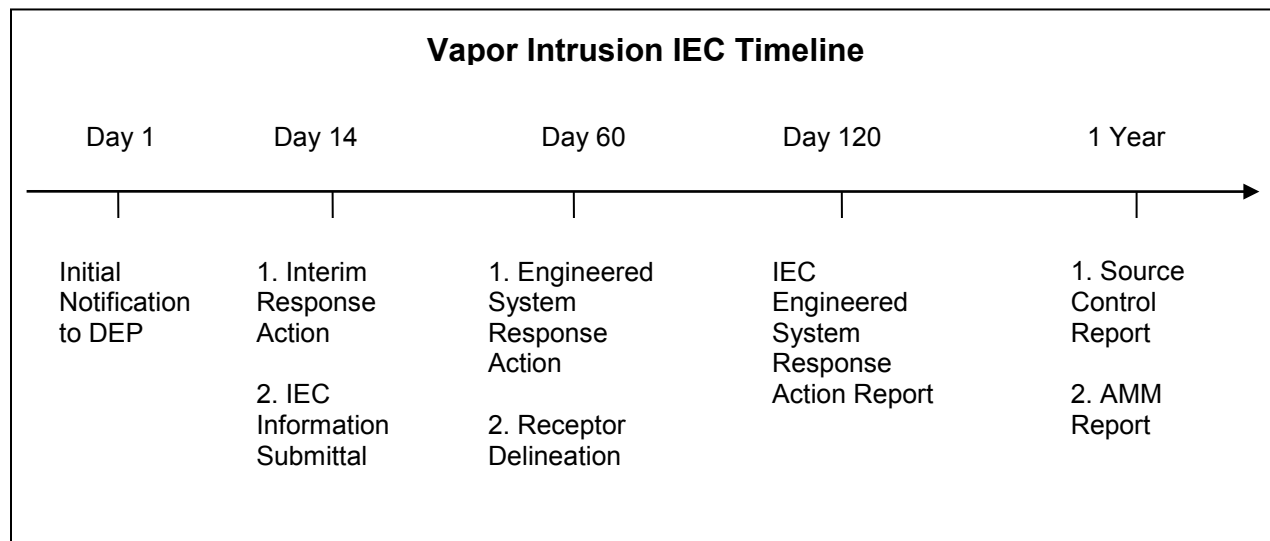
Vapor Intrusion IEC Timeline

Day 1

Initial Notification to DEP

Day 14

1. Interim Response Action

2. IEC Information Submittal

Day 60

1. Engineered System Response Action

2. Receptor Delineation

Day 120

IEC Engineered System Response Action Report

1 Year

1. Source Control Report

2. AMM Report